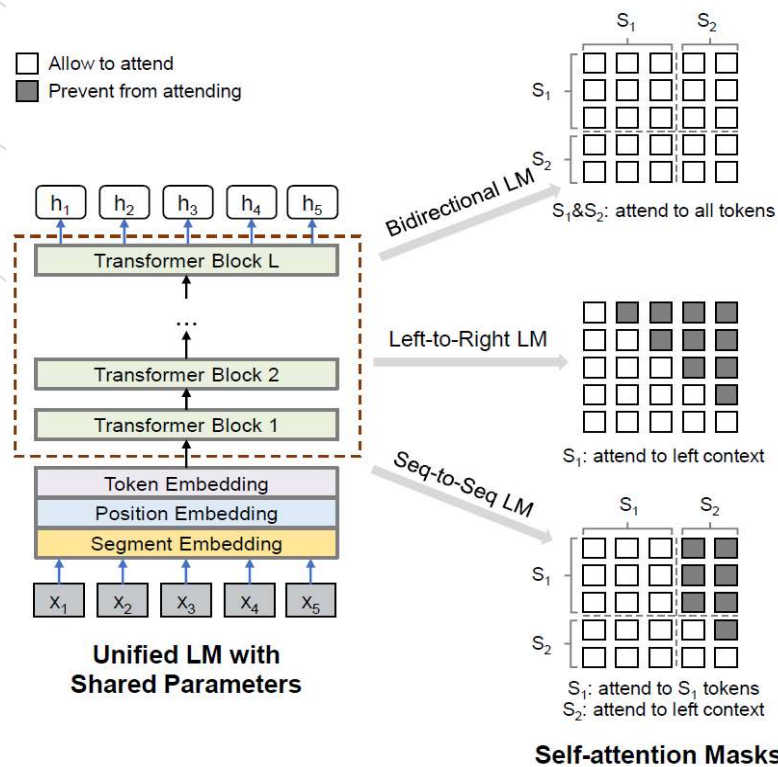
Allow to attend
Prevent from attending

$h_1$ $h_2$ $h_3$ $h_4$ $h_5$

Transformer Block L
...
Transformer Block 2
Transformer Block 1
Token Embedding
Position Embedding
Segment Embedding

$x_1$ $x_2$ $x_3$ $x_4$ $x_5$

Unified LM with Shared Parameters

Bidirectional LM

$S_1$ $S_2$
$S_1$
$S_2$
$S_1$&$S_2$: attend to all tokens

Left-to-Right LM

$S_1$: attend to left context

Seq-to-Seq LM

$S_1$ $S_2$
$S_1$
$S_2$
$S_1$: attend to $S_1$ tokens
$S_2$: attend to left context

Self-attention Masks